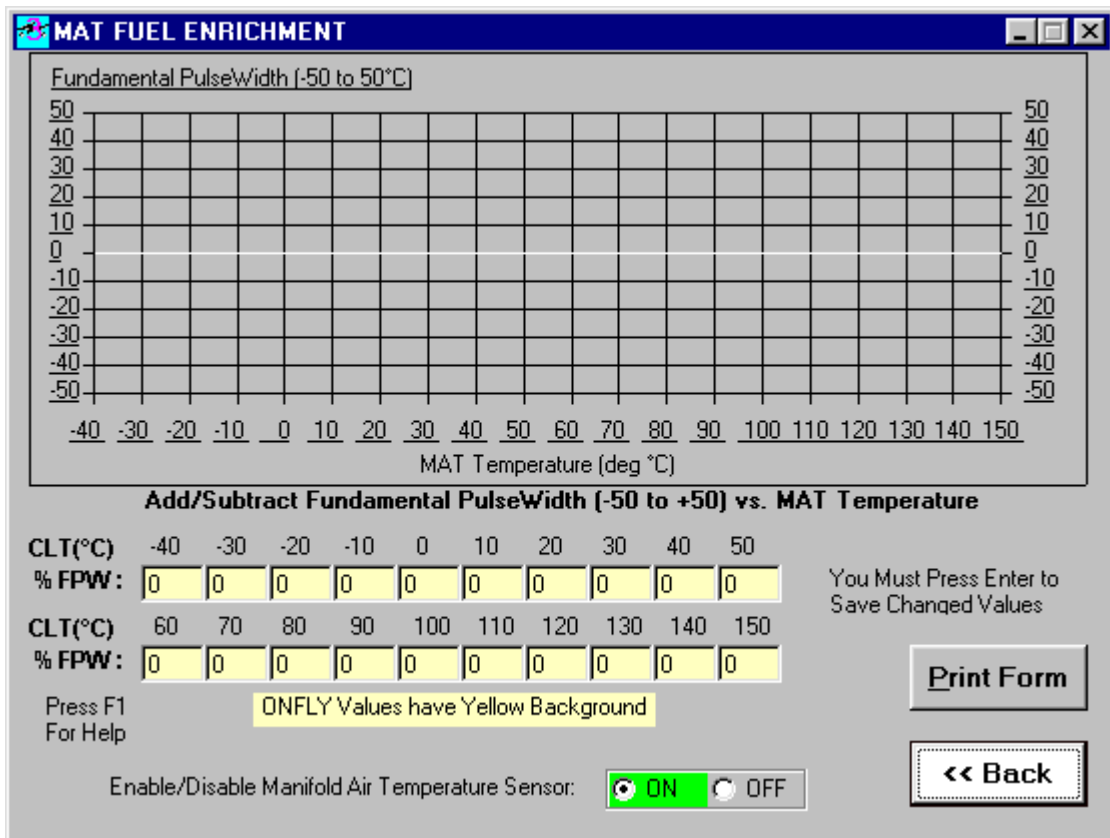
MAT FUEL ENRICHMENT

Fundamental PulseWidth (-50 to 50°C)

50
40
30
20
10
0
-10
-20
-30
-40
-50

50
40
30
20
10
0
-10
-20
-30
-40
-50

-40 -30 -20 -10 0 10 20 30 40 50 60 70 80 90 100 110 120 130 140 150

MAT Temperature (deg °C)

Add/Subtract Fundamental PulseWidth (-50 to +50) vs. MAT Temperature

| CLT(°C) | -40 | -30 | -20 | -10 | 0 | 10 | 20 | 30 | 40 | 50 |
|---|---|---|---|---|---|---|---|---|---|---|
| % FPW : | 0 | 0 | 0 | 0 | 0 | 0 | 0 | 0 | 0 | 0 |

| CLT(°C) | 60 | 70 | 80 | 90 | 100 | 110 | 120 | 130 | 140 | 150 |
|---|---|---|---|---|---|---|---|---|---|---|
| % FPW : | 0 | 0 | 0 | 0 | 0 | 0 | 0 | 0 | 0 | 0 |

You Must Press Enter to Save Changed Values

Print Form

Press F1 For Help

ONFLY Values have Yellow Background

<< Back

Enable/Disable Manifold Air Temperature Sensor: ON OFF